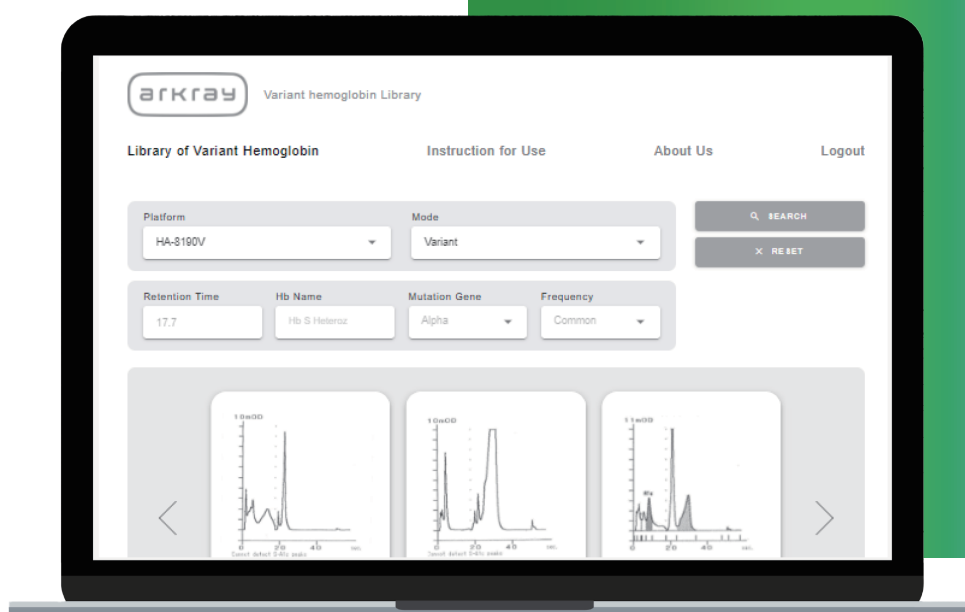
arkray

Variant hemoglobin Library

Library of Variant Hemoglobin

Instruction for Use

About Us

Logout

Platform
HA-8190V

Mode
Variant

SEARCH

RESET

Retention Time
17.7

Hb Name
Hb S Heteroz

Mutation Gene
Alpha

Frequency
Common

10mOD
0 20 40 sec.

10mOD
0 20 40 sec.

11mOD
0 20 40 sec.